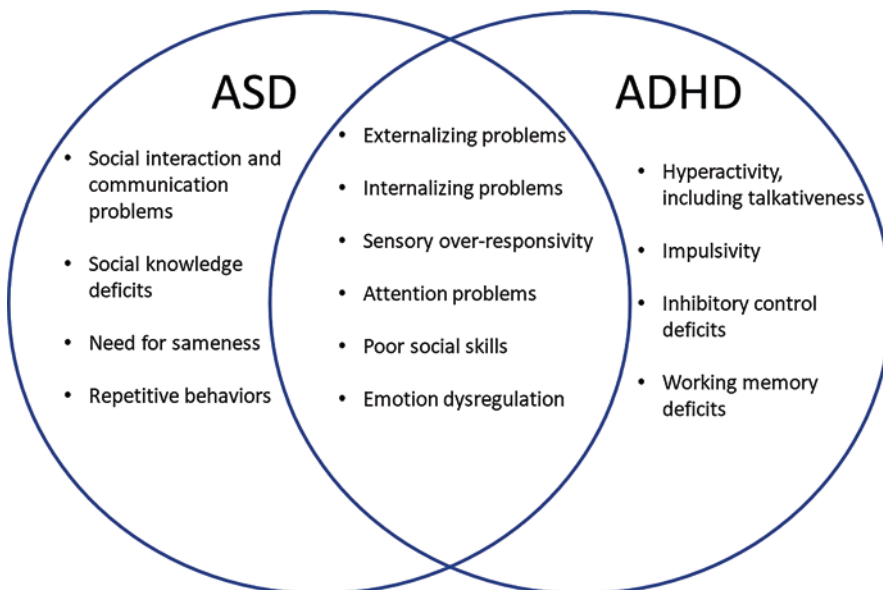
ASD

- Social interaction and communication problems
- Social knowledge deficits
- Need for sameness
- Repetitive behaviors

- Externalizing problems
- Internalizing problems
- Sensory over-responsivity
- Attention problems
- Poor social skills
- Emotion dysregulation

ADHD

- Hyperactivity, including talkativeness
- Impulsivity
- Inhibitory control deficits
- Working memory deficits